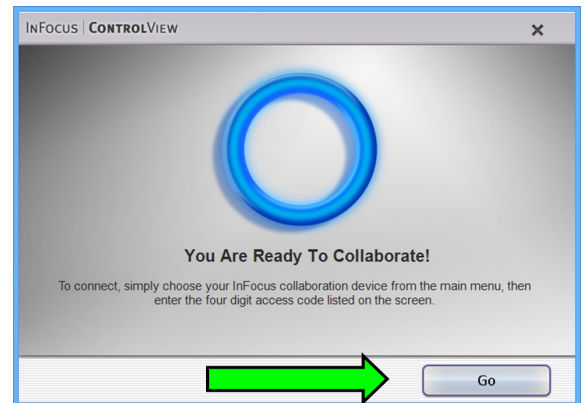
INFOCUS | CONTROLVIEW

×

You Are Ready To Collaborate!

To connect, simply choose your InFocus collaboration device from the main menu, then enter the four digit access code listed on the screen.

Go